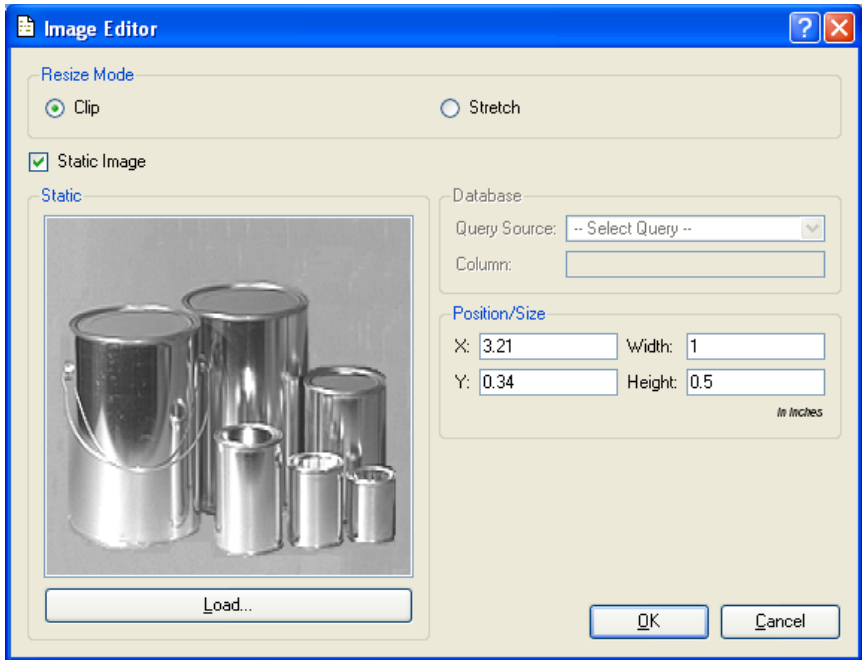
Image Editor

Resize Mode

Clip

Stretch

Static Image

Static

Load...

Database

Query Source: -- Select Query --

Column:

Position/Size

X: 3.21 Width: 1

Y: 0.34 Height: 0.5

In Inches

OK

Cancel